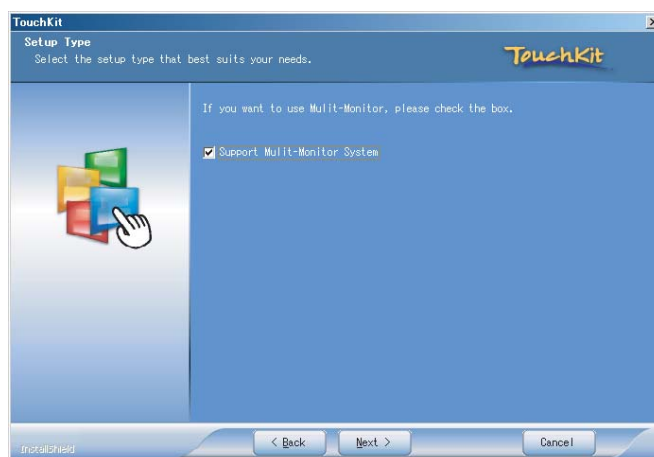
TouchKit

Setup Type
Select the setup type that best suits your needs.

TouchKit

If you want to use Mulit-Monitor, please check the box.

Support Mulit-Monitor System

InstallShield

< Back

Next >

Cancel